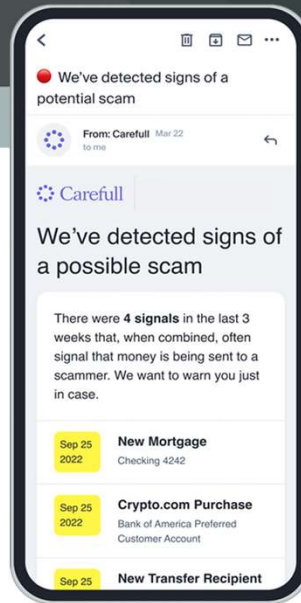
We've detected signs of a potential scam

From: Carefull Mar 22
to me

Carefull

We've detected signs of a possible scam

There were **4 signals** in the last 3 weeks that, when combined, often signal that money is being sent to a scammer. We want to warn you just in case.

Sep 25 2022
New Mortgage
Checking 4242

Sep 25 2022
Crypto.com Purchase
Bank of America Preferred Customer Account

Sep 25
New Transfer Recipient